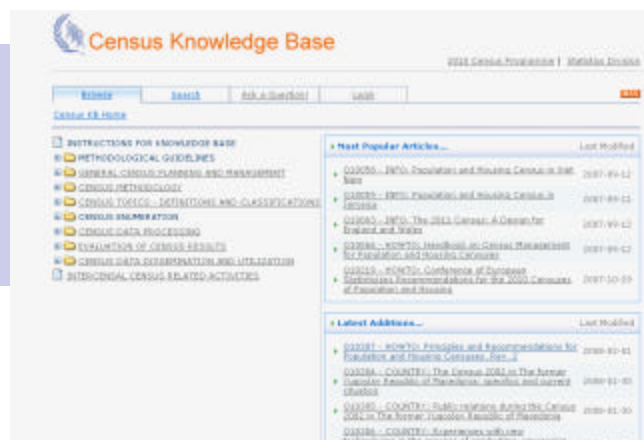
Census Knowledge Base

2010 Census Programme | Statistics Division

Browse | Search | Ask a Question! | Login

RSS

Census KB Home

INSTRUCTIONS FOR KNOWLEDGE BASE
METHODOLOGICAL GUIDELINES
GENERAL CENSUS PLANNING AND MANAGEMENT
CENSUS METHODOLOGY
CENSUS TOPICS - DEFINITIONS AND CLASSIFICATIONS
CENSUS ENUMERATION
CENSUS DATA PROCESSING
EVALUATION OF CENSUS RESULTS
CENSUS DATA DISSEMINATION AND UTILIZATION
INTERCENSAL CENSUS RELATED ACTIVITIES

Most Popular Articles... | Last Modified
000050 - INFO: Population and Housing Census in Viet Nam | 2007-09-12
000059 - INFO: Population and Housing Census in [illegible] | 2007-09-11
000065 - INFO: The 2011 Census: A Design for England and Wales | 2007-09-12
000066 - HOWTO: Handbook on Census Management for Population and Housing Censuses | 2007-09-12
000019 - HOWTO: Conference of European Statisticians Recommendations for the 2010 Censuses of Population and Housing | 2007-10-03

Latest Additions... | Last Modified
000087 - HOWTO: Principles and Recommendations for Population and Housing Censuses, Rev. 2 | 2008-02-01
000084 - COUNTRY: The Census 2002 in The former Yugoslav Republic of Macedonia: specifics and current situation | 2008-01-30
000085 - COUNTRY: Public relations during the Census 2002 in The former Yugoslav Republic of Macedonia | 2008-01-30
000086 - COUNTRY: Experiences with new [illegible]